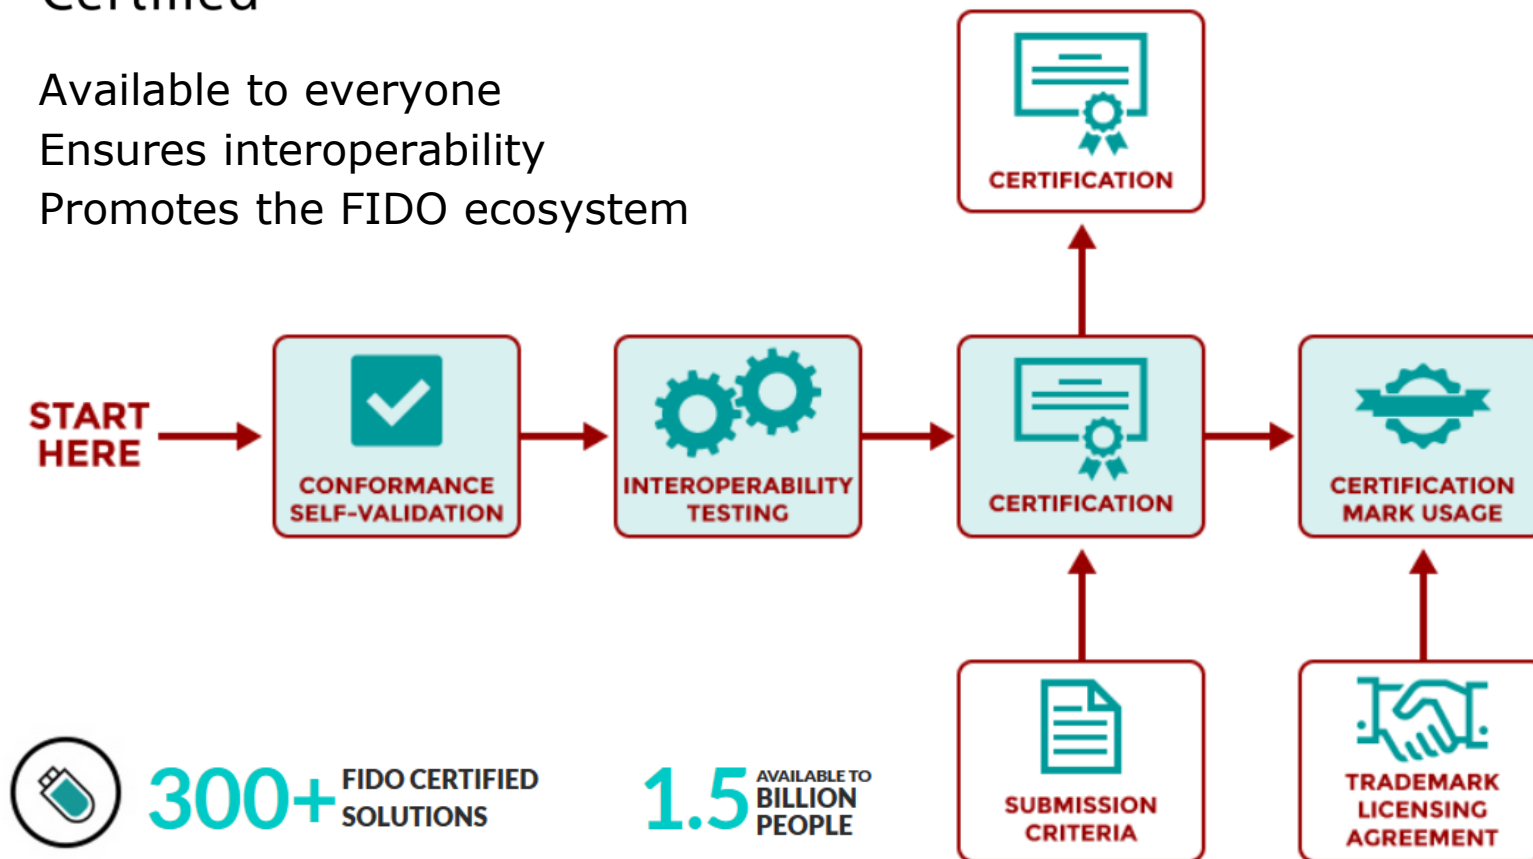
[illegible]

Available to everyone
Ensures interoperability
Promotes the FIDO ecosystem

CERTIFICATION

START HERE

CONFORMANCE SELF-VALIDATION

INTEROPERABILITY TESTING

CERTIFICATION

CERTIFICATION MARK USAGE

SUBMISSION CRITERIA

TRADEMARK LICENSING AGREEMENT

300+ FIDO CERTIFIED SOLUTIONS

1.5 AVAILABLE TO BILLION PEOPLE